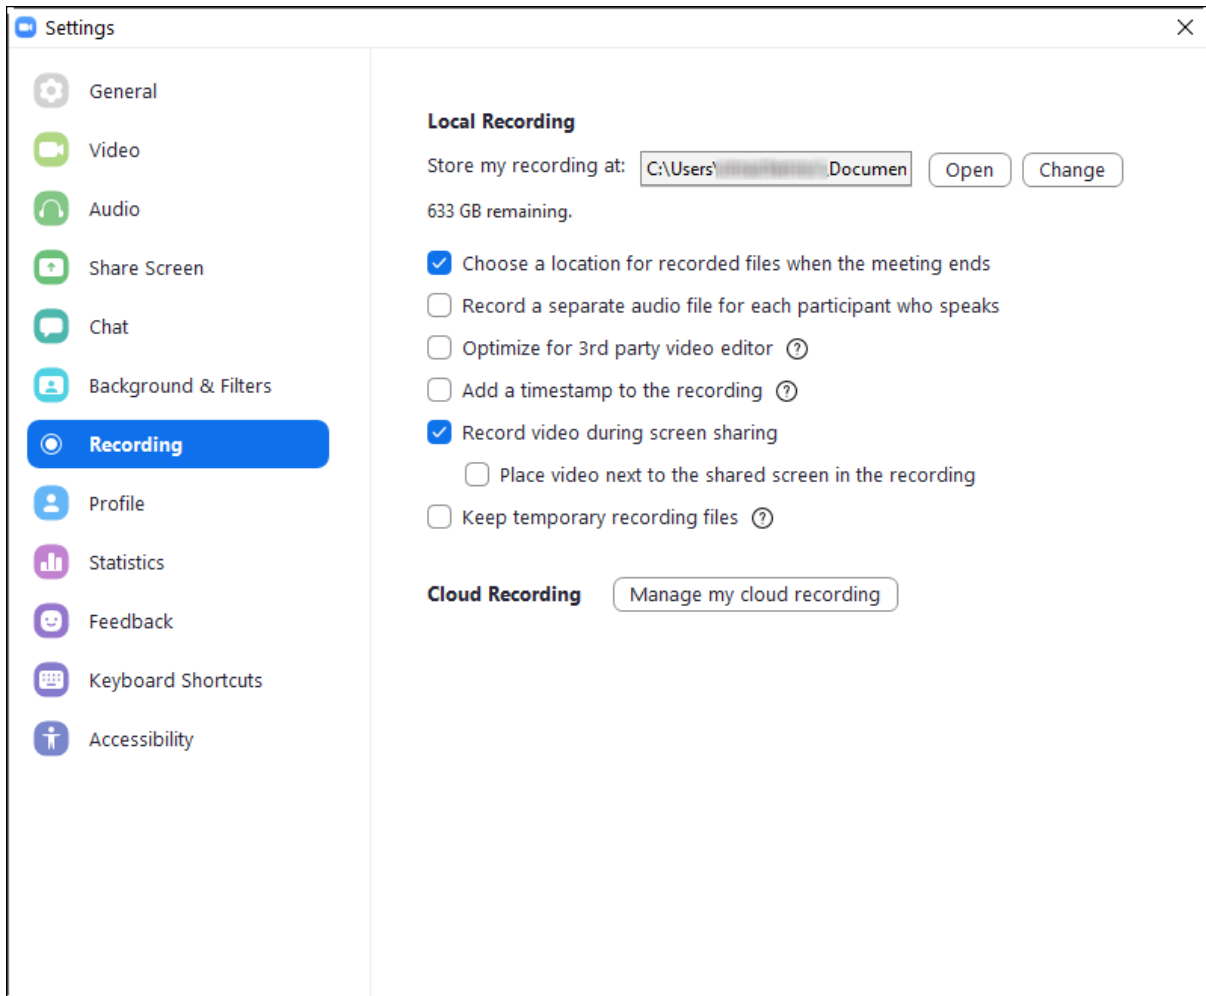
Settings

×

General
Video
Audio
Share Screen
Chat
Background & Filters
Recording
Profile
Statistics
Feedback
Keyboard Shortcuts
Accessibility

Local Recording

Store my recording at: C:\Users\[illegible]Documen Open Change

633 GB remaining.

Choose a location for recorded files when the meeting ends

Record a separate audio file for each participant who speaks

Optimize for 3rd party video editor ?

Add a timestamp to the recording ?

Record video during screen sharing

Place video next to the shared screen in the recording

Keep temporary recording files ?

Cloud Recording Manage my cloud recording